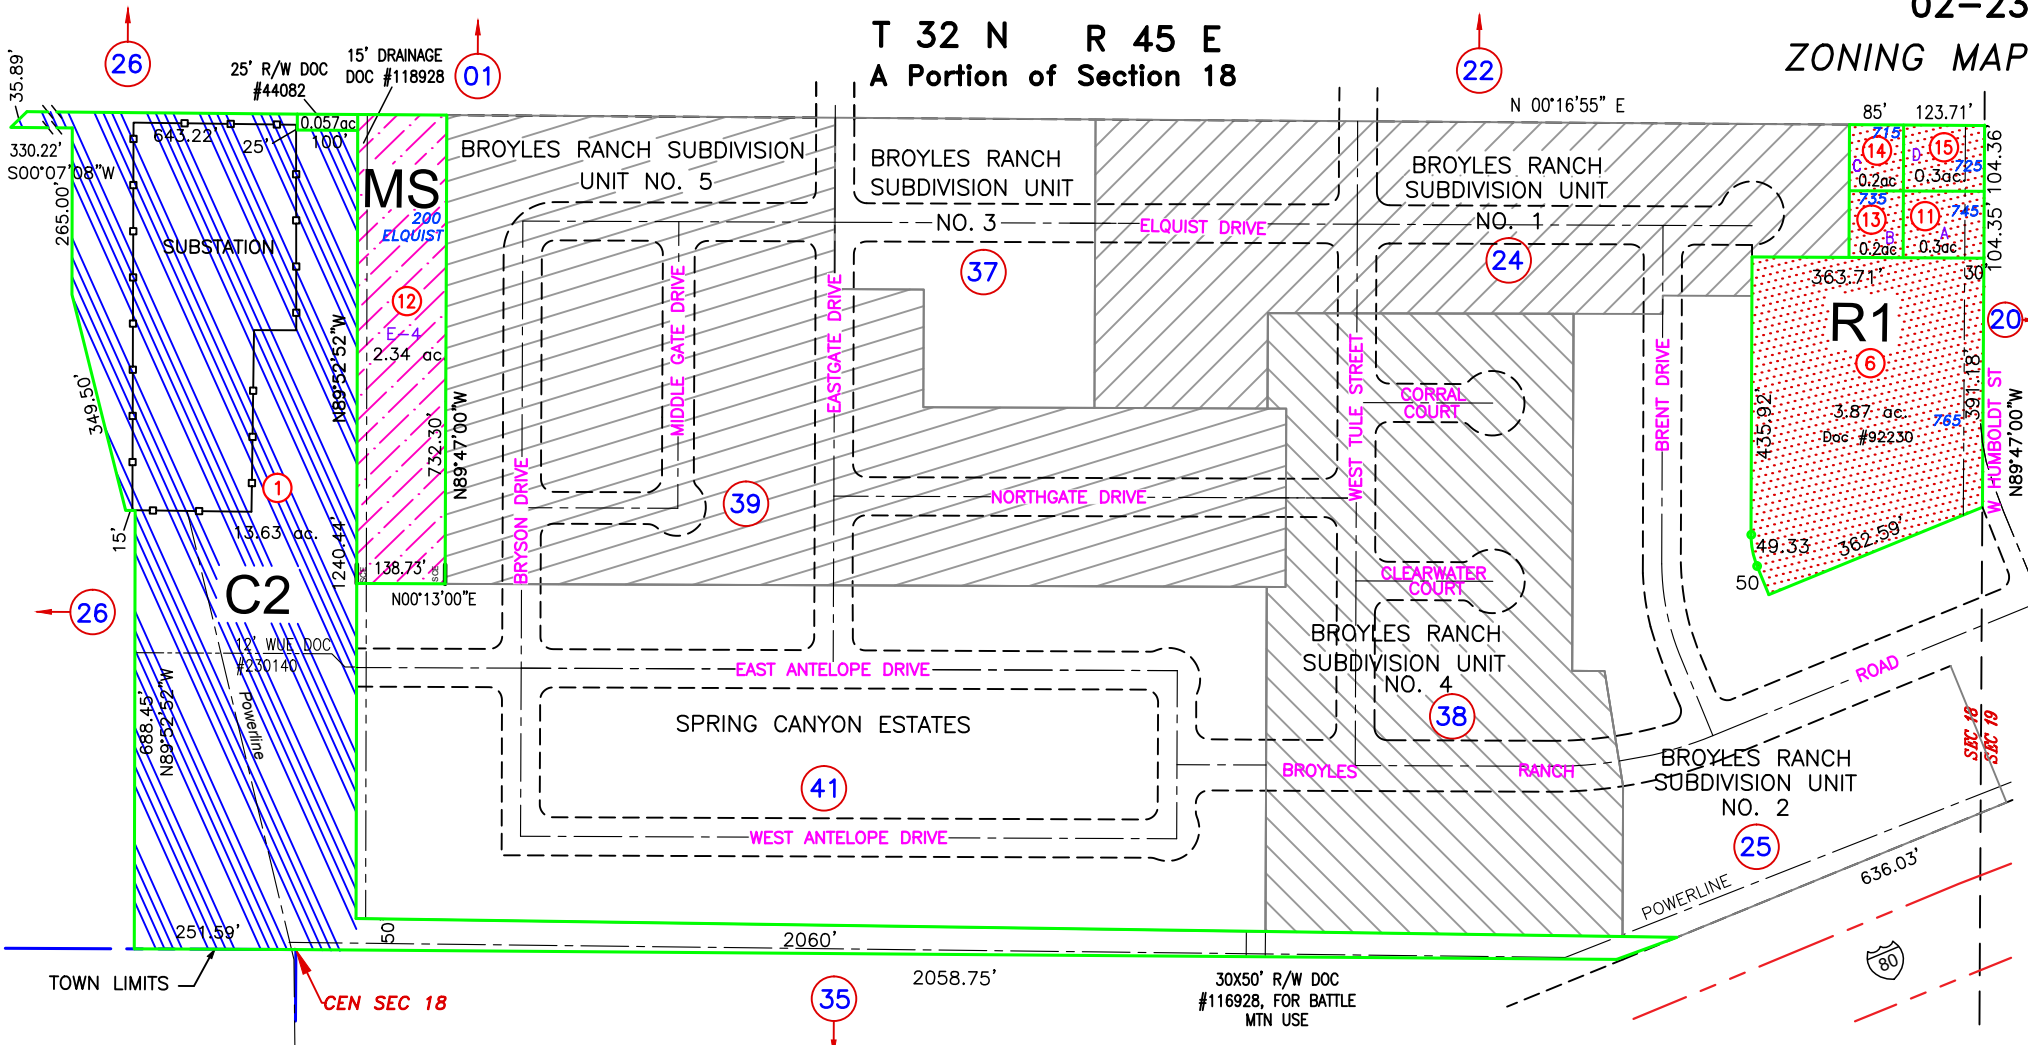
02-23
ZONING MAP

T 32 N R 45 E
A Portion of Section 18

26
01
22
25' R/W DOC #44082
15' DRAINAGE DOC #118928
35.89'
330.22'
S00°07'08"W
643.22'
25'
0.057ac
100'
265.00'
SUBSTATION
MS
200 ELQUIST
12
E-4
2.34 ac
N89°52'52"W
349.50'
732.30'
N89°47'00"W
1
13.63 ac.
15'
1240.42'
138.73'
N00°13'00"E
C2
26
12' WUE DOC #230140
Powerline
688.45'
N89°52'52"W
251.59'
50
TOWN LIMITS
CEN SEC 18

BROYLES RANCH SUBDIVISION UNIT NO. 5
BROYLES RANCH SUBDIVISION UNIT NO. 3
ELQUIST DRIVE
37
MIDDLE GATE DRIVE
EASTGATE DRIVE
BRYSON DRIVE
39
NORTHGATE DRIVE
EAST ANTELOPE DRIVE
SPRING CANYON ESTATES
41
WEST ANTELOPE DRIVE
2060'
2058.75'
35
30X50' R/W DOC #116928, FOR BATTLE MTN USE

N 00°16'55" E
BROYLES RANCH SUBDIVISION UNIT NO. 1
24
WEST TULE STREET
CORRAL COURT
CLEARWATER COURT
BROYLES RANCH SUBDIVISION UNIT NO. 4
38
BROYLES RANCH
BRENT DRIVE

85'
123.71'
715
C
14
D
15
725
0.2ac
0.3ac
104.36
735
13
B
11
A
745
0.2ac
0.3ac
104.35'
30
363.71'
R1
20
6
435.92'
3.87 ac.
Doc #92230
765
391.18'
W HUMBOLDT ST
N89°47'00"W
49.33
362.59'
50
ROAD
BROYLES RANCH SUBDIVISION UNIT NO. 2
25
SEC 18
SEC 19
POWERLINE
636.03'
80